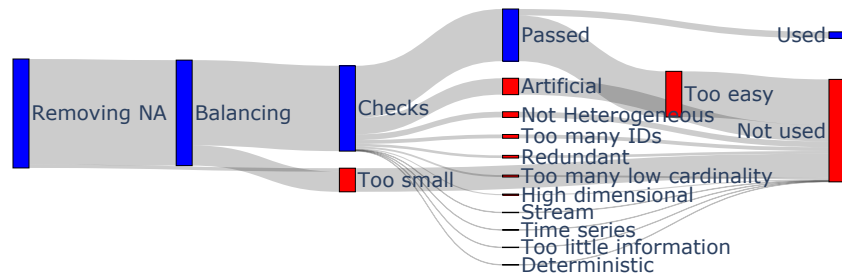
Removing NA
Balancing
Checks
Too small
Passed
Artificial
Not Heterogeneous
Too many IDs
Redundant
Too many low cardinality
High dimensional
Stream
Time series
Too little information
Deterministic
Too easy
Used
Not used